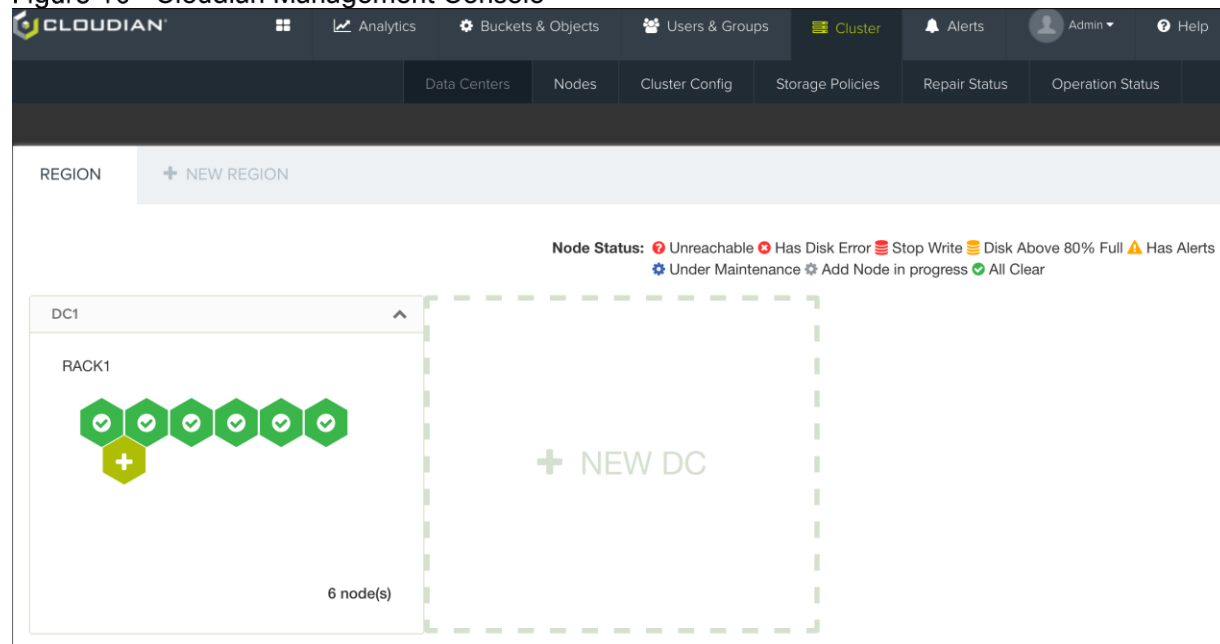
Figure 10 - Cloudian Management Console

CLOUDIAN Analytics Buckets & Objects Users & Groups Cluster Alerts Admin Help

Data Centers Nodes Cluster Config Storage Policies Repair Status Operation Status

REGION + NEW REGION

Node Status: Unreachable Has Disk Error Stop Write Disk Above 80% Full Has Alerts Under Maintenance Add Node in progress All Clear

DC1

RACK1

6 node(s)

+ NEW DC